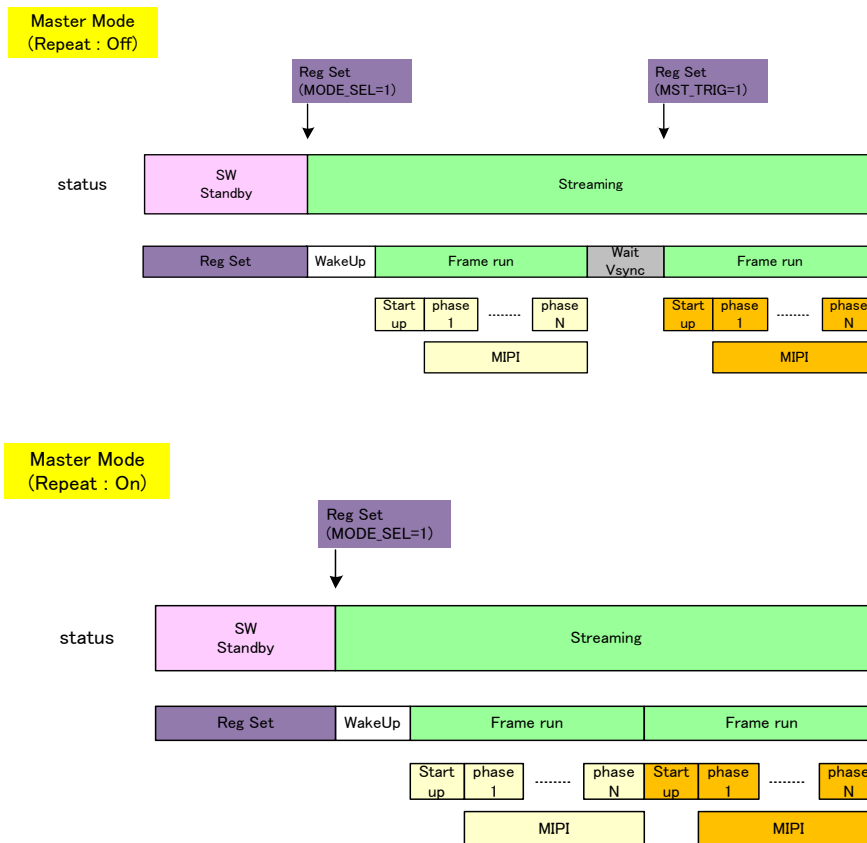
Master Mode
(Repeat : Off)

Reg Set
(MODE_SEL=1)

Reg Set
(MST_TRIG=1)

status

SW
Standby

Streaming

Reg Set

WakeUp

Frame run

Wait
Vsync

Frame run

Start
up

phase
1

.........

phase
N

Start
up

phase
1

.........

phase
N

MIPI

MIPI

Master Mode
(Repeat : On)

Reg Set
(MODE_SEL=1)

status

SW
Standby

Streaming

Reg Set

WakeUp

Frame run

Frame run

Start
up

phase
1

.........

phase
N

Start
up

phase
1

.........

phase
N

MIPI

MIPI